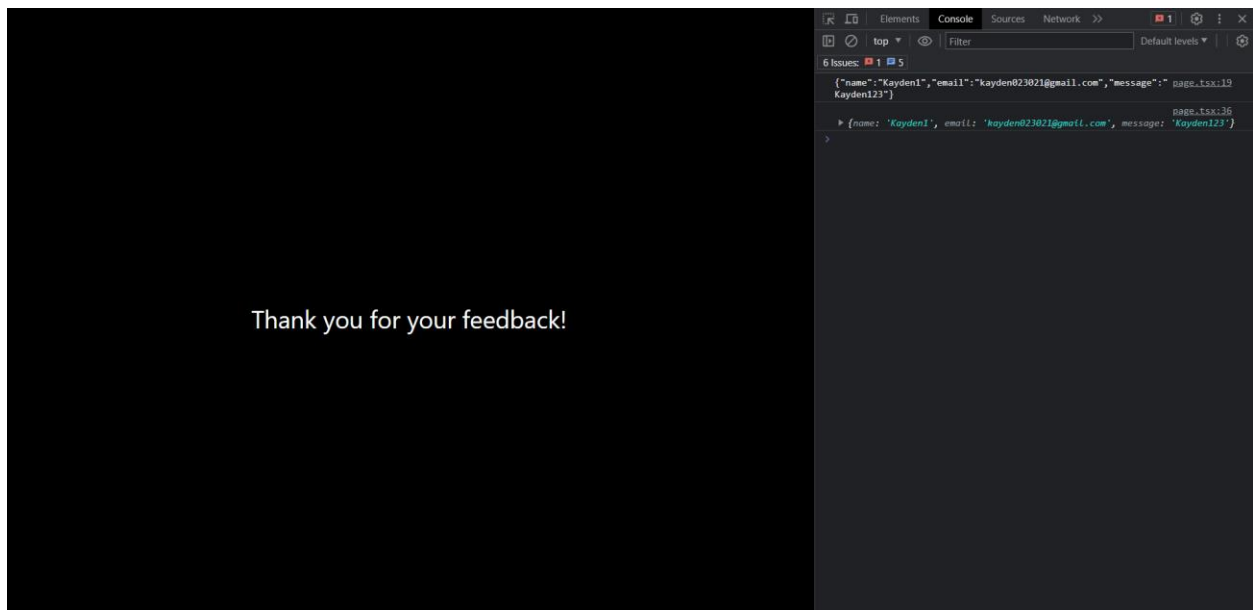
Thank you for your feedback!

Elements Console Sources Network >> 1

top Filter Default levels

6 Issues: 1 5

{"name":"Kayden1","email":"kayden023021@gmail.com","message":" Kayden123"} page.tsx:19

page.tsx:36

▸ {name: 'Kayden1', email: 'kayden023021@gmail.com', message: 'Kayden123'}

>